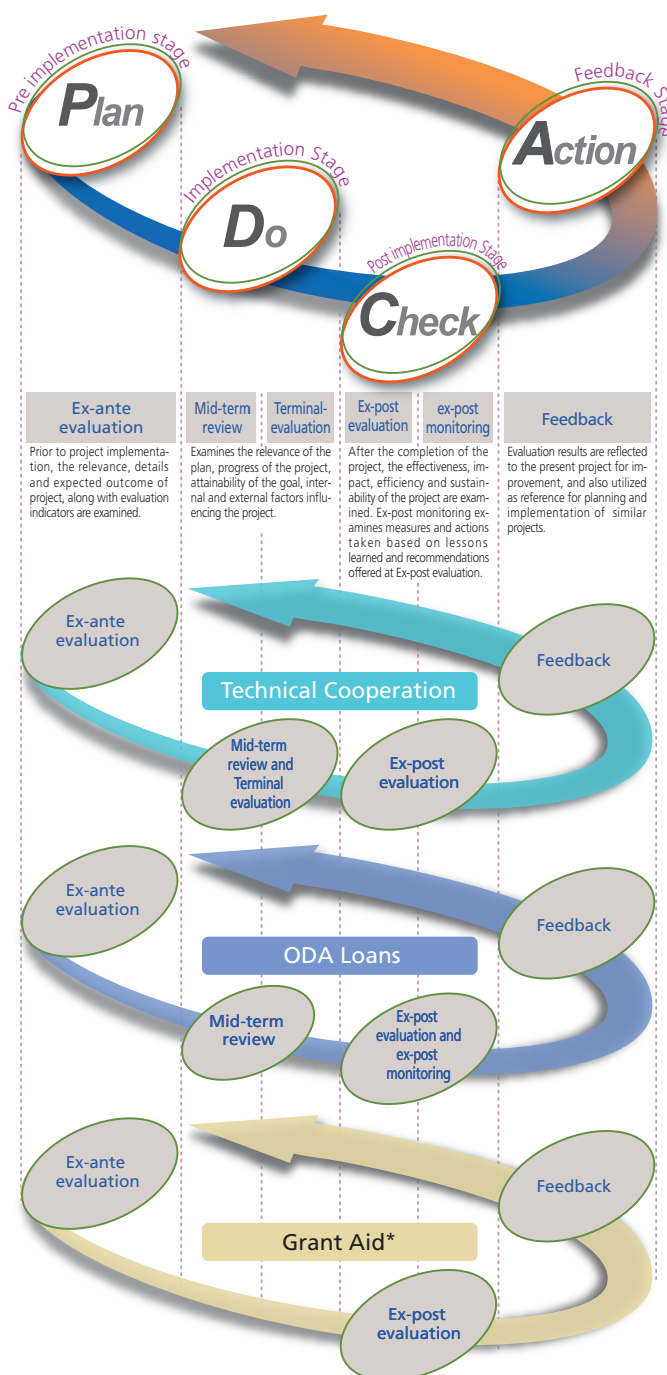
Pre implementation stage

Plan

Feedback Stage

Action

Implementation Stage

Do

Post implementation Stage

Check

Ex-ante evaluation

Prior to project implementation, the relevance, details and expected outcome of project, along with evaluation indicators are examined.

Mid-term review

Terminal-evaluation

Examines the relevance of the plan, progress of the project, attainability of the goal, internal and external factors influencing the project.

Ex-post evaluation

ex-post monitoring

After the completion of the project, the effectiveness, impact, efficiency and sustainability of the project are examined. Ex-post monitoring examines measures and actions taken based on lessons learned and recommendations offered at Ex-post evaluation.

Feedback

Evaluation results are reflected to the present project for improvement, and also utilized as reference for planning and implementation of similar projects.

Ex-ante evaluation

Feedback

Technical Cooperation

Mid-term review and Terminal evaluation

Ex-post evaluation

Ex-ante evaluation

Feedback

ODA Loans

Mid-term review

Ex-post evaluation and ex-post monitoring

Ex-ante evaluation

Feedback

Grant Aid*

Ex-post evaluation